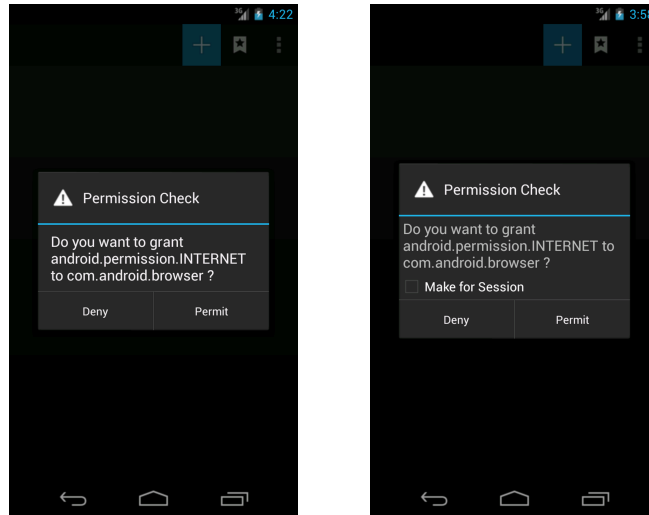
3G 4:22

Permission Check

Do you want to grant android.permission.INTERNET to com.android.browser ?

Deny

Permit

3G 3:5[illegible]

Permission Check

Do you want to grant android.permission.INTERNET to com.android.browser ?

Make for Session

Deny

Permit